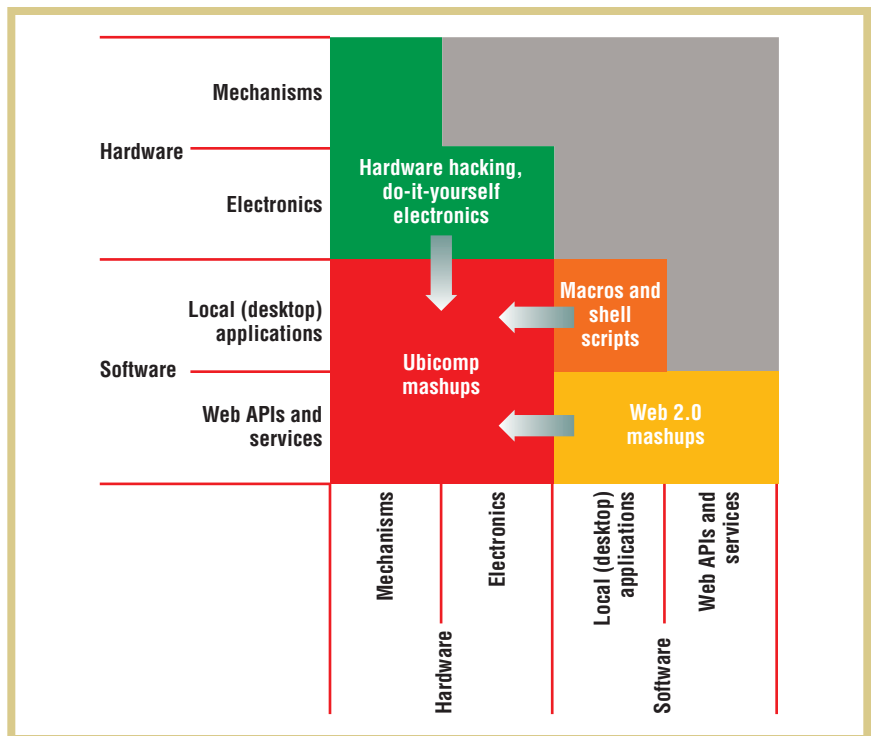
Mechanisms

Hardware

Electronics

Local (desktop) applications

Software

Web APIs and services

Hardware hacking, do-it-yourself electronics

Macros and shell scripts

Ubicomp mashups

Web 2.0 mashups

Mechanisms

Electronics

Local (desktop) applications

Web APIs and services

Hardware

Software